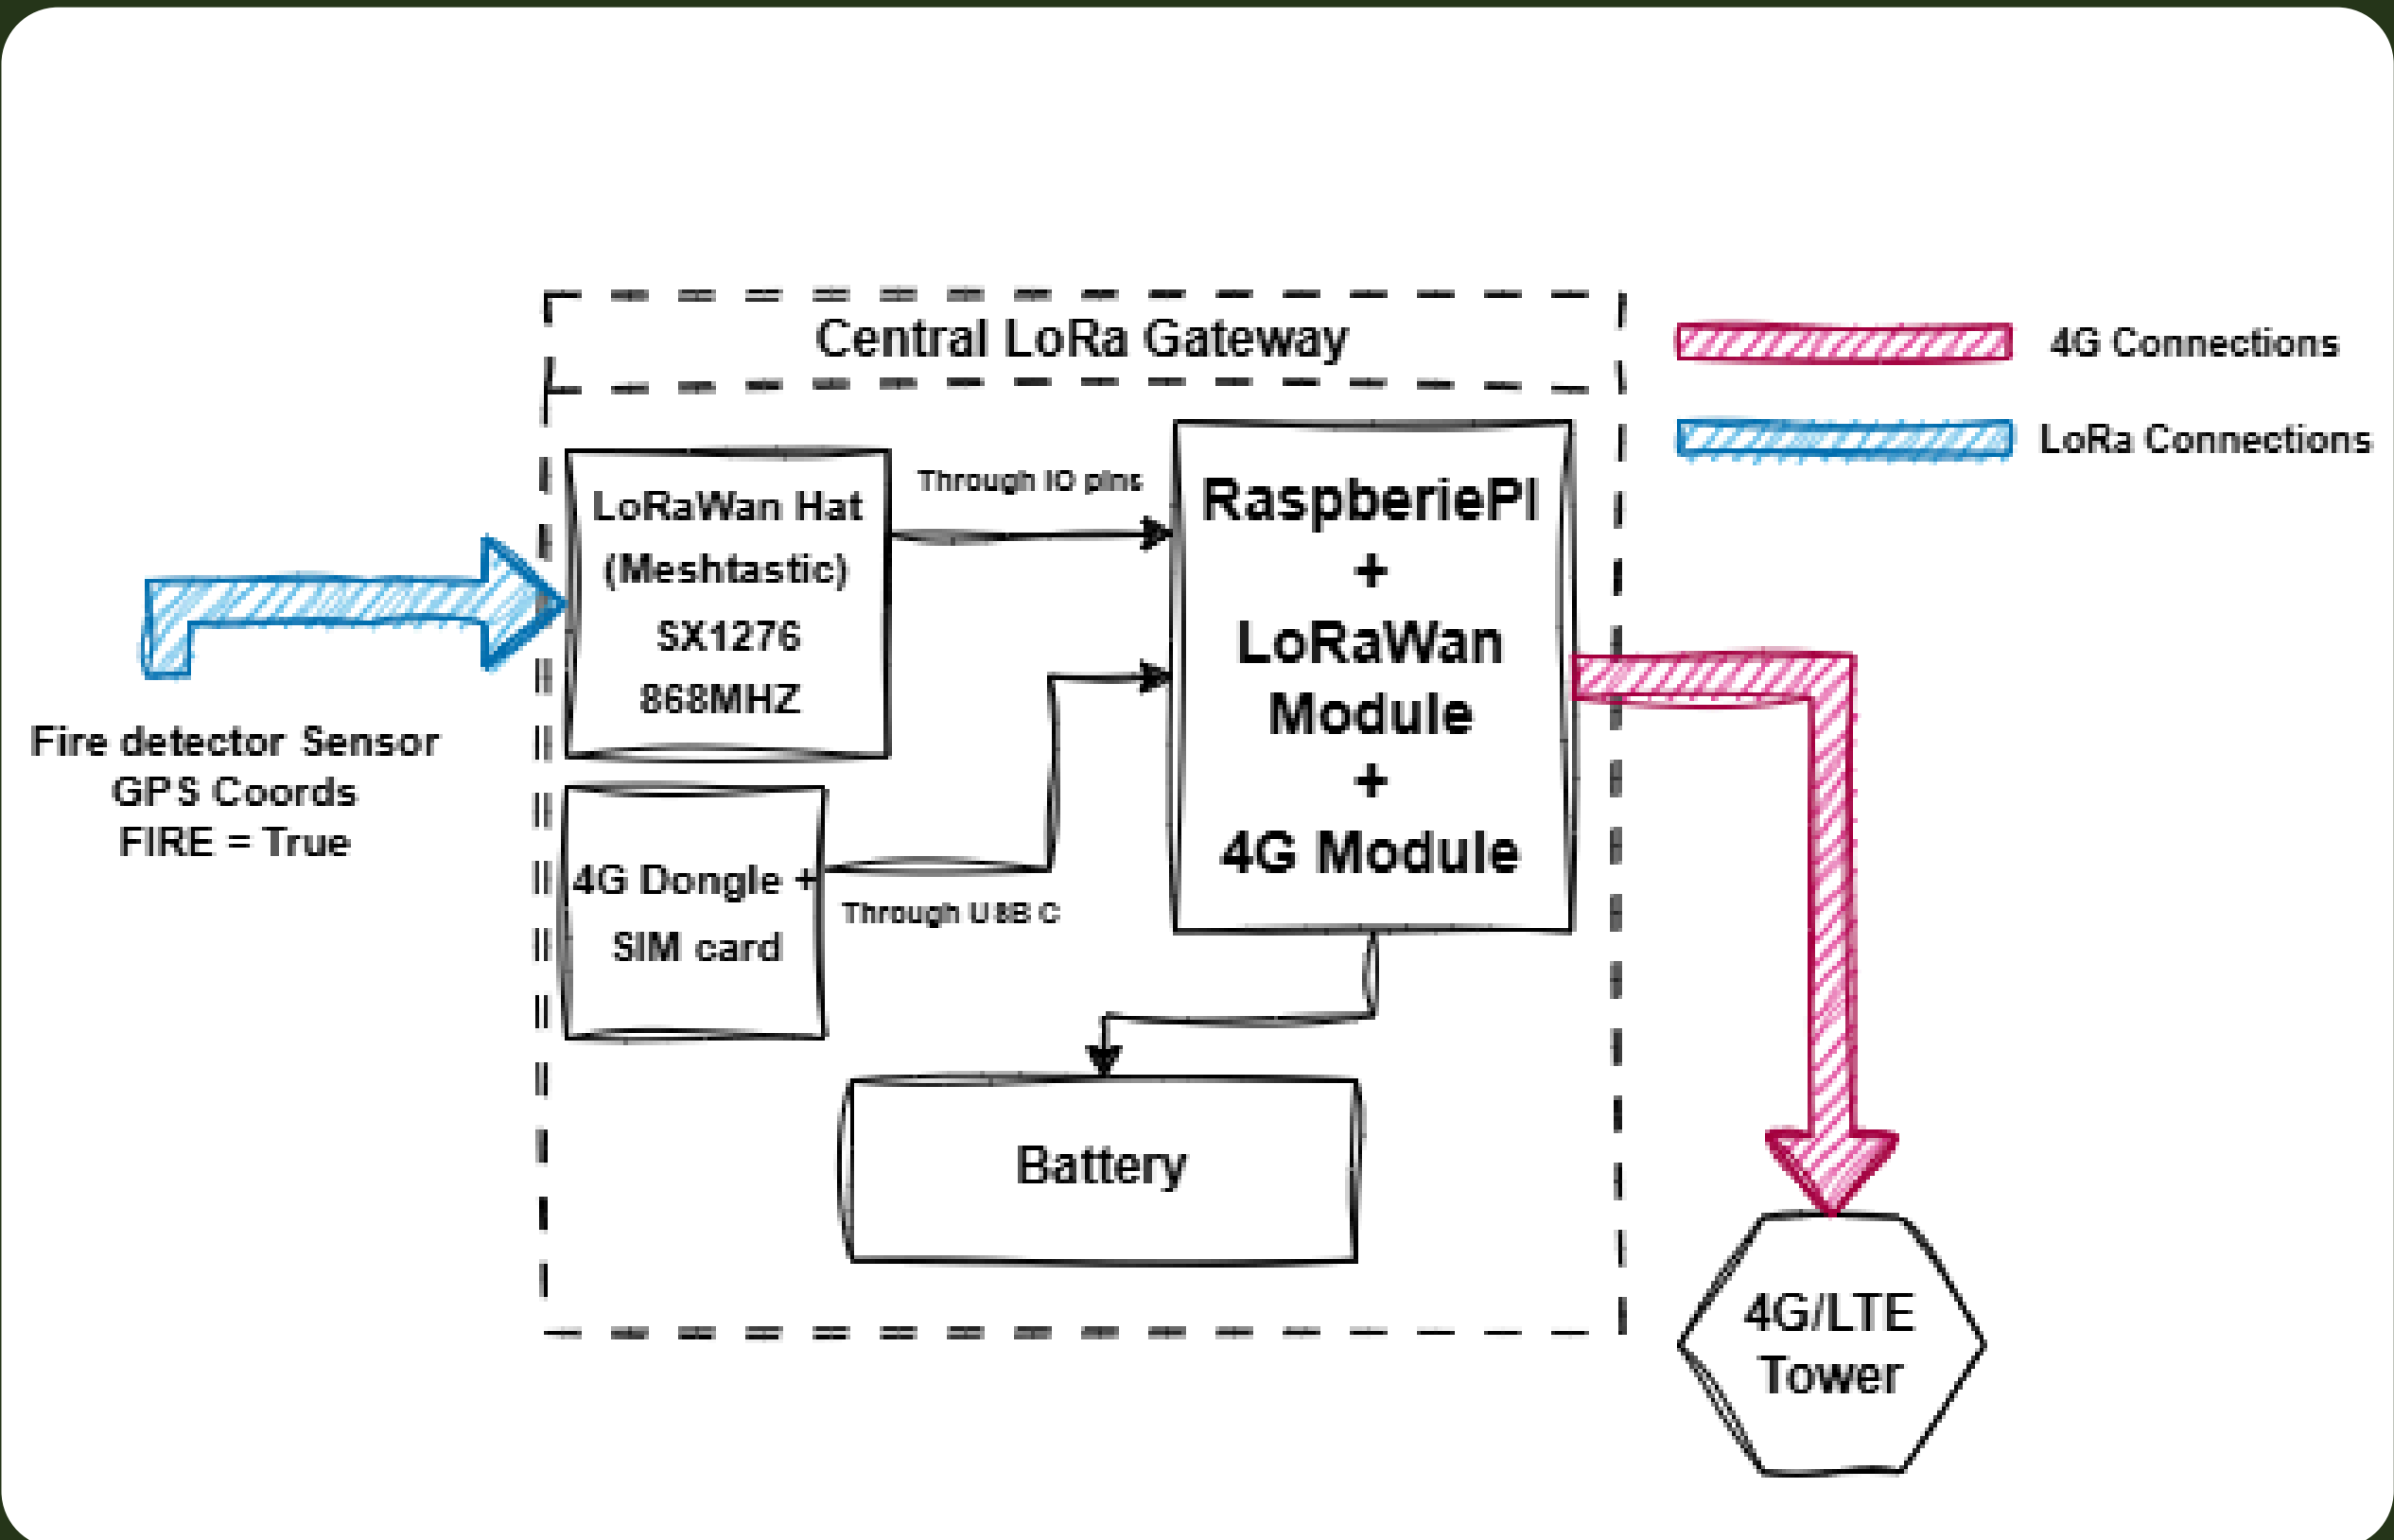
Central LoRa Gateway

4G Connections

LoRa Connections

LoRaWan Hat
(Meshtastic)
SX1276
868MHZ

Through IO pins

RaspberiePI
+
LoRaWan
Module
+
4G Module

Fire detector Sensor
GPS Coords
FIRE = True

4G Dongle +
SIM card

Through USB C

Battery

4G/LTE
Tower